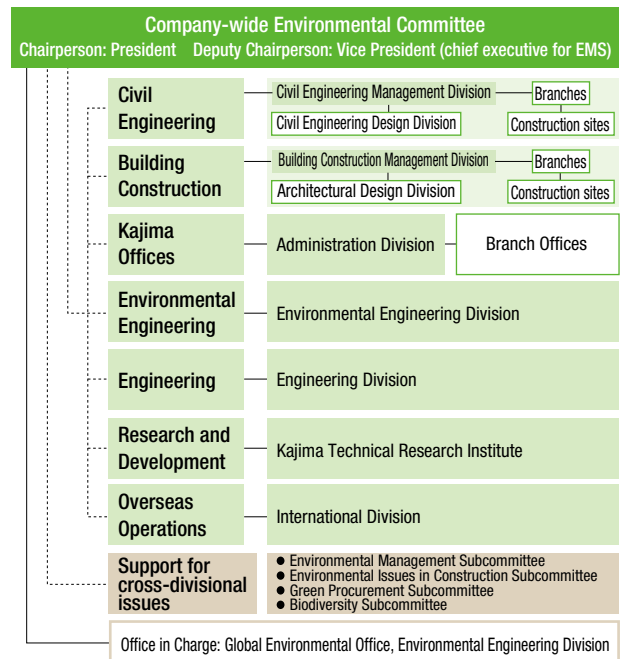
Company-wide Environmental Committee
Chairperson: President Deputy Chairperson: Vice President (chief executive for EMS)

Civil Engineering
Civil Engineering Management Division
Branches
Civil Engineering Design Division
Construction sites

Building Construction
Building Construction Management Division
Branches
Architectural Design Division
Construction sites

Kajima Offices
Administration Division
Branch Offices

Environmental Engineering
Environmental Engineering Division

Engineering
Engineering Division

Research and Development
Kajima Technical Research Institute

Overseas Operations
International Division

Support for cross-divisional issues
● Environmental Management Subcommittee
● Environmental Issues in Construction Subcommittee
● Green Procurement Subcommittee
● Biodiversity Subcommittee

Office in Charge: Global Environmental Office, Environmental Engineering Division